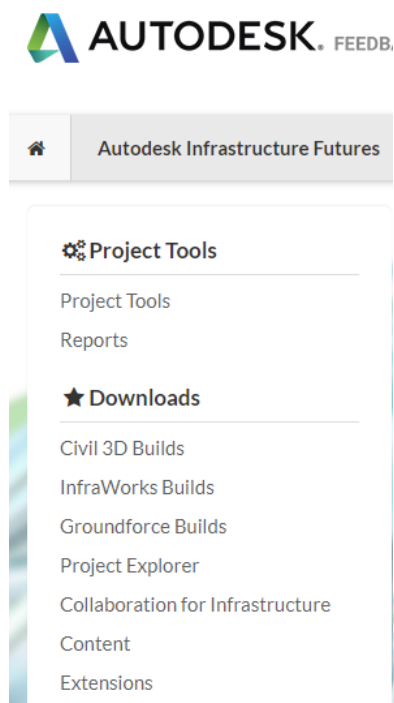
AUTODESK. FEEDB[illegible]

Autodesk Infrastructure Futures

Project Tools

Project Tools

Reports

Downloads

Civil 3D Builds

InfraWorks Builds

Groundforce Builds

Project Explorer

Collaboration for Infrastructure

Content

Extensions